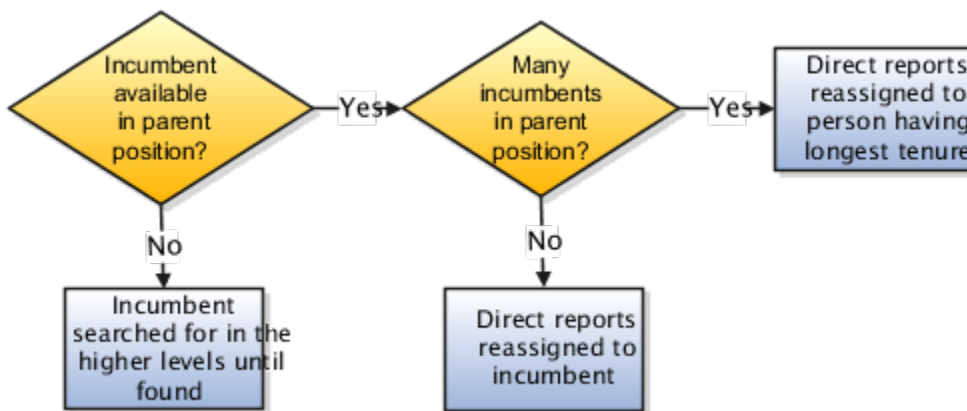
Incumbent available in parent position?

Yes

Many incumbents in parent position?

Yes

Direct reports reassigned to person having longest tenure

No

No

Incumbent searched for in the higher levels until found

Direct reports reassigned to incumbent